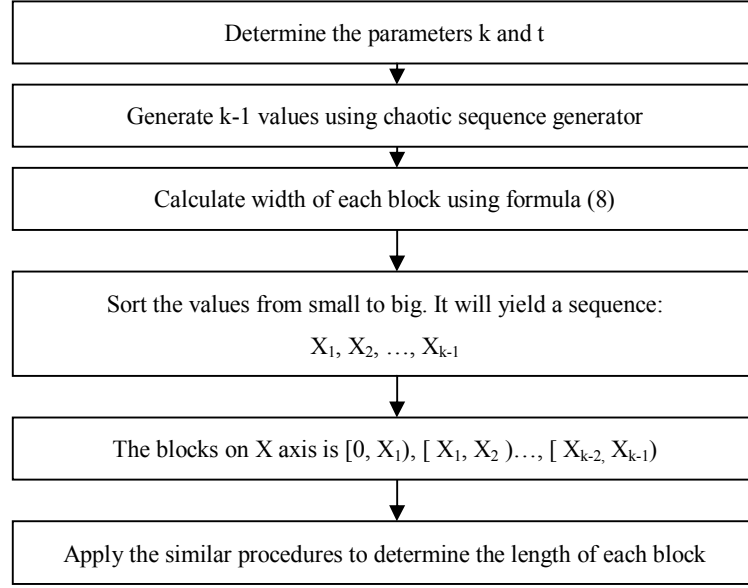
Determine the parameters k and t

Generate k-1 values using chaotic sequence generator

Calculate width of each block using formula (8)

Sort the values from small to big. It will yield a sequence:
$X_1, X_2, \ldots, X_{k-1}$

The blocks on X axis is $[0, X_1)$, $[X_1, X_2)\ldots$, $[X_{k-2}, X_{k-1})$

Apply the similar procedures to determine the length of each block